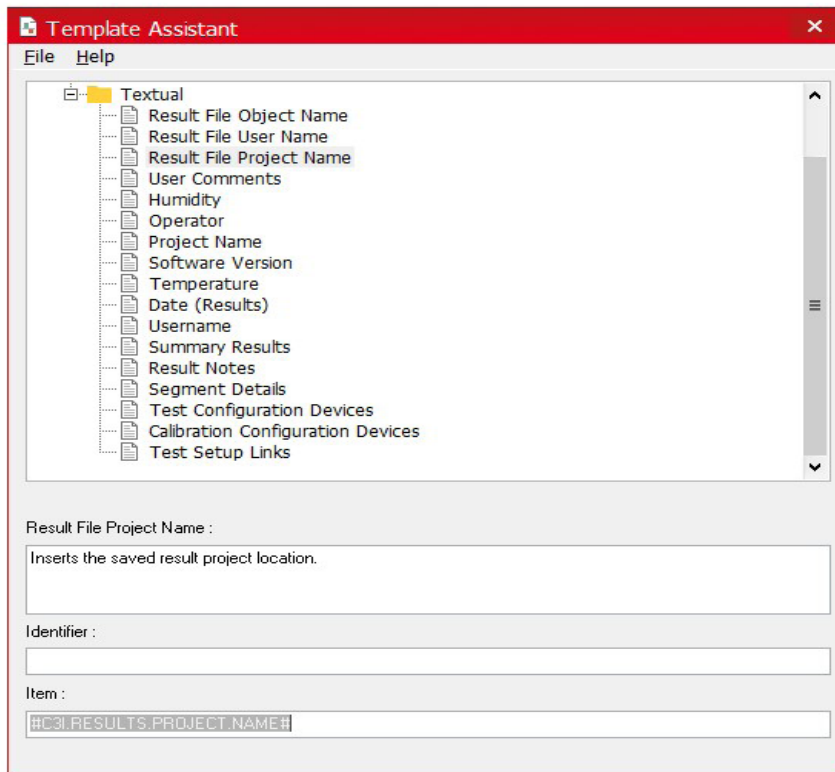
Template Assistant

File Help

Textual
Result File Object Name
Result File User Name
Result File Project Name
User Comments
Humidity
Operator
Project Name
Software Version
Temperature
Date (Results)
Username
Summary Results
Result Notes
Segment Details
Test Configuration Devices
Calibration Configuration Devices
Test Setup Links

Result File Project Name :

Inserts the saved result project location.

Identifier :

Item :

#C3I.RESULTS.PROJECT.NAME#